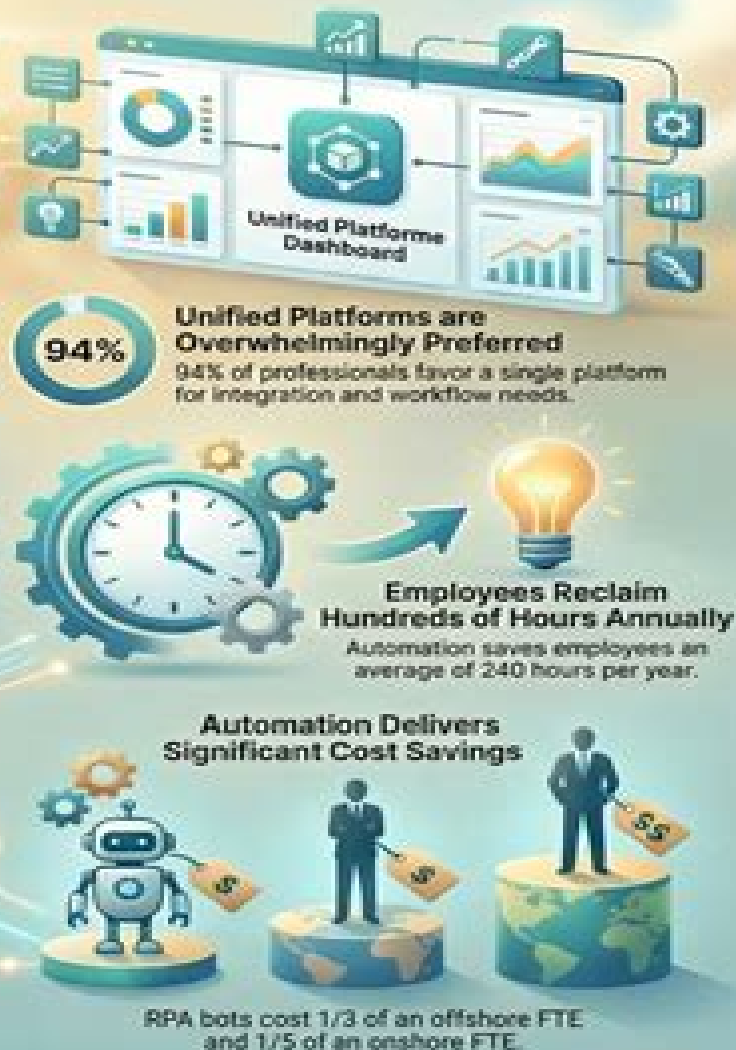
Unified Platforme Dashboard

94%

Unified Platforms are Overwhelmingly Preferred

94% of professionals favor a single platform for integration and workflow needs.

Employees Reclaim Hundreds of Hours Annually

Automation saves employees an average of 240 hours per year.

Automation Delivers Significant Cost Savings

$

$

$$

RPA bots cost 1/3 of an offshore FTE and 1/5 of an onshore FTE.